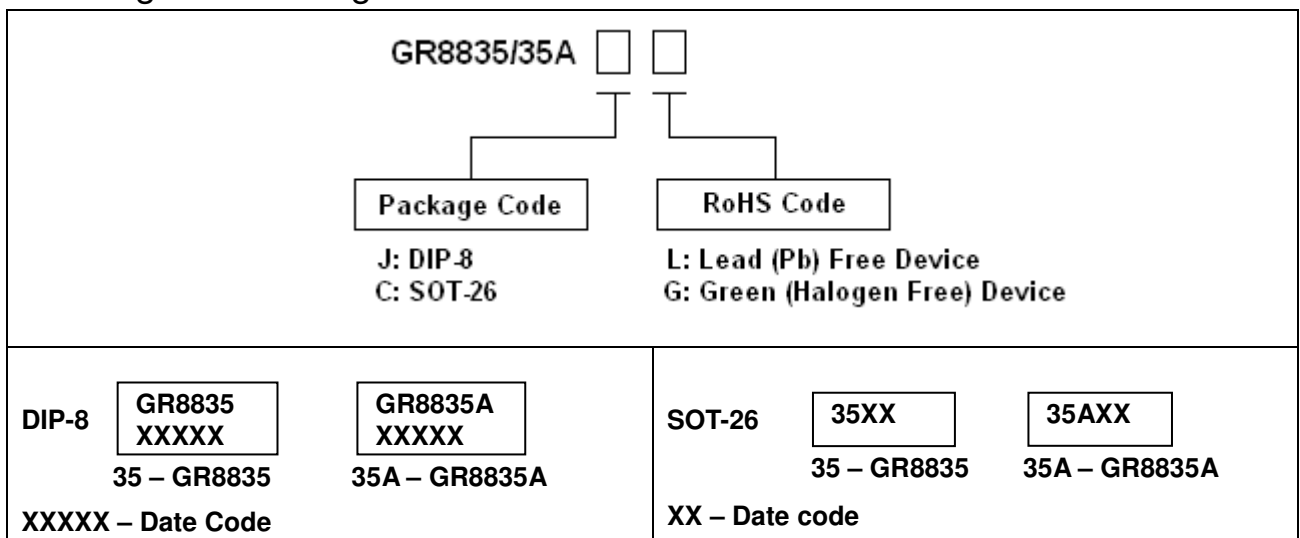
GR8835/35A

Package Code

J: DIP-8
C: SOT-26

RoHS Code

L: Lead (Pb) Free Device
G: Green (Halogen Free) Device

DIP-8

GR8835
XXXXX

GR8835A
XXXXX

35 – GR8835

35A – GR8835A

XXXXX – Date Code

SOT-26

35XX

35AXX

35 – GR8835

35A – GR8835A

XX – Date code